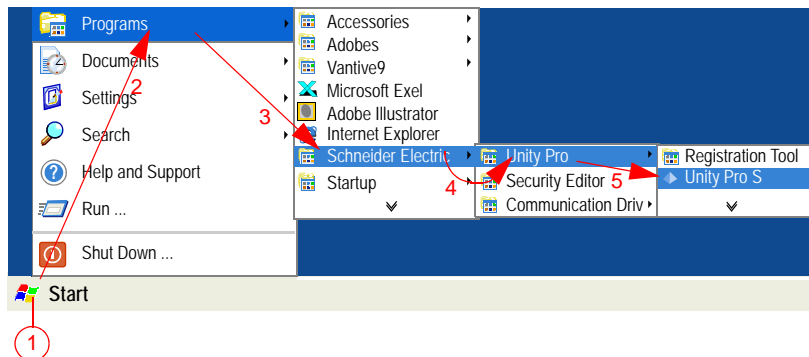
Programs
Documents
Settings
Search
Help and Support
Run ...
Shut Down ...

Accessories
Adobes
Vantive9
Microsoft Exel
Adobe Illustrator
Internet Explorer
Schneider Electric
Startup

Unity Pro
Security Editor
Communication Driv

Registration Tool
Unity Pro S

Start

1
2
3
4
5